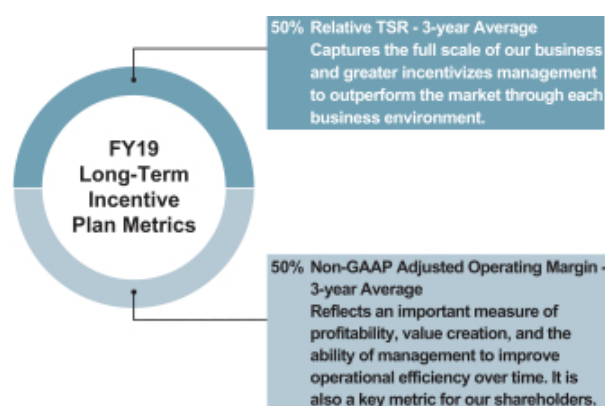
FY19 Long-Term Incentive Plan Metrics

50% Relative TSR - 3-year Average
Captures the full scale of our business and greater incentivizes management to outperform the market through each business environment.

50% Non-GAAP Adjusted Operating Margin - 3-year Average
Reflects an important measure of profitability, value creation, and the ability of management to improve operational efficiency over time. It is also a key metric for our shareholders.